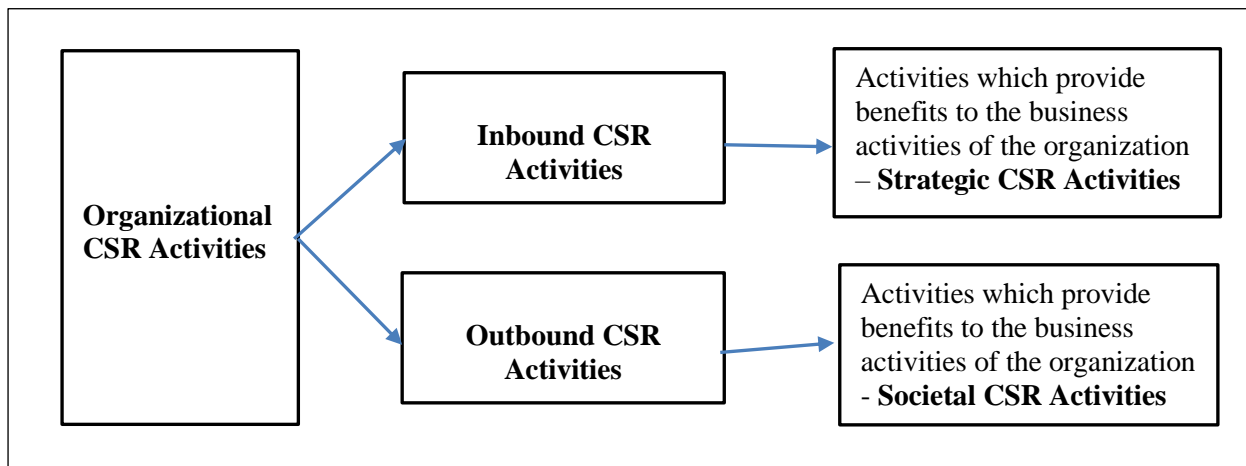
Organizational CSR Activities

Inbound CSR Activities

Activities which provide benefits to the business activities of the organization – Strategic CSR Activities

Outbound CSR Activities

Activities which provide benefits to the business activities of the organization - Societal CSR Activities